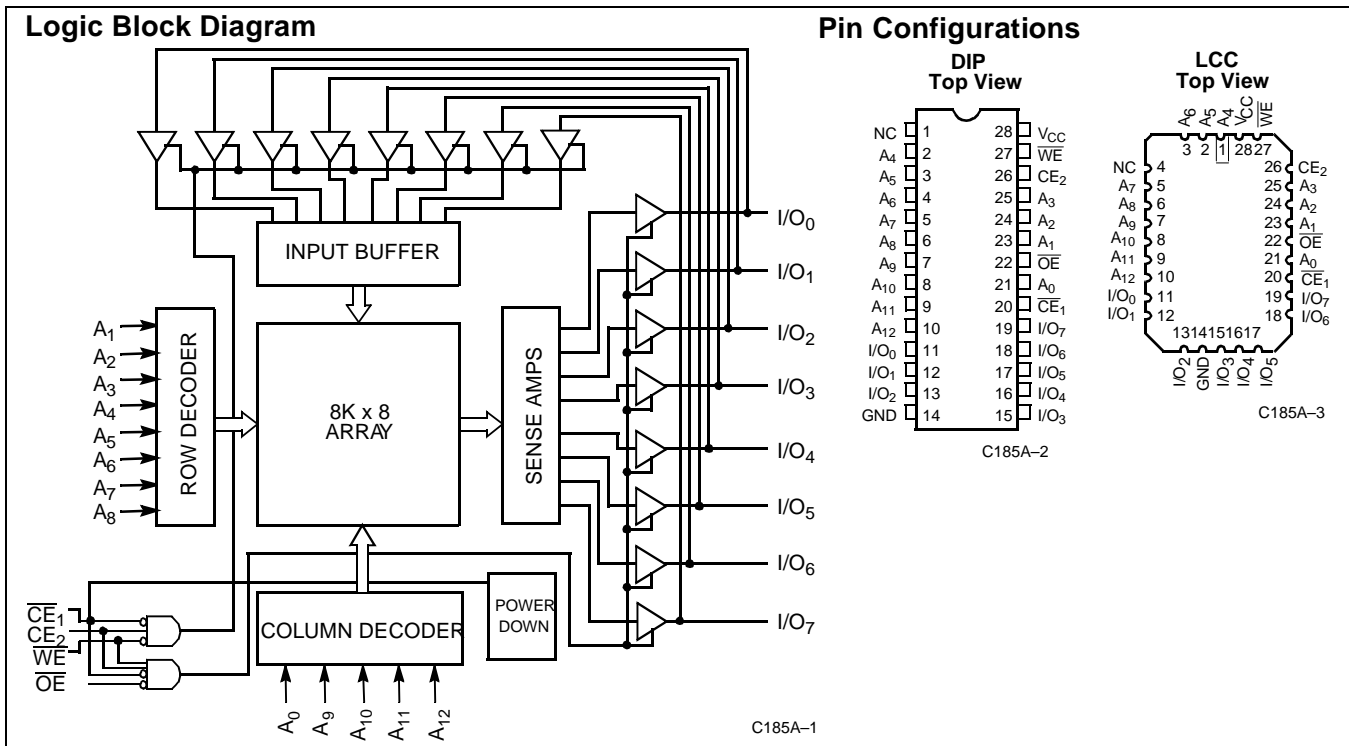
Logic Block Diagram

INPUT BUFFER

$I/O_0$
$I/O_1$
$I/O_2$
$I/O_3$
$I/O_4$
$I/O_5$
$I/O_6$
$I/O_7$

$A_1$
$A_2$
$A_3$
$A_4$
$A_5$
$A_6$
$A_7$
$A_8$

ROW DECODER

8K x 8 ARRAY

SENSE AMPS

$\overline{CE}_1$
$CE_2$
$\overline{WE}$
$\overline{OE}$

COLUMN DECODER

POWER DOWN

$A_0$ $A_9$ $A_{10}$ $A_{11}$ $A_{12}$

C185A–1

Pin Configurations

DIP
Top View

| | | | |
|---|---|---|---|
| NC | 1 | 28 | $V_{CC}$ |
| $A_4$ | 2 | 27 | $\overline{WE}$ |
| $A_5$ | 3 | 26 | $CE_2$ |
| $A_6$ | 4 | 25 | $A_3$ |
| $A_7$ | 5 | 24 | $A_2$ |
| $A_8$ | 6 | 23 | $A_1$ |
| $A_9$ | 7 | 22 | $\overline{OE}$ |
| $A_{10}$ | 8 | 21 | $A_0$ |
| $A_{11}$ | 9 | 20 | $\overline{CE}_1$ |
| $A_{12}$ | 10 | 19 | $I/O_7$ |
| $I/O_0$ | 11 | 18 | $I/O_6$ |
| $I/O_1$ | 12 | 17 | $I/O_5$ |
| $I/O_2$ | 13 | 16 | $I/O_4$ |
| GND | 14 | 15 | $I/O_3$ |

C185A–2

LCC
Top View

$A_6$ $A_5$ $A_4$ $V_{CC}$ $\overline{WE}$
3 2 1 28 27

| | | | |
|---|---|---|---|
| NC | 4 | 26 | $CE_2$ |
| $A_7$ | 5 | 25 | $A_3$ |
| $A_8$ | 6 | 24 | $A_2$ |
| $A_9$ | 7 | 23 | $A_1$ |
| $A_{10}$ | 8 | 22 | $\overline{OE}$ |
| $A_{11}$ | 9 | 21 | $A_0$ |
| $A_{12}$ | 10 | 20 | $\overline{CE}_1$ |
| $I/O_0$ | 11 | 19 | $I/O_7$ |
| $I/O_1$ | 12 | 18 | $I/O_6$ |

13 14 15 16 17
$I/O_2$ GND $I/O_3$ $I/O_4$ $I/O_5$

C185A–3